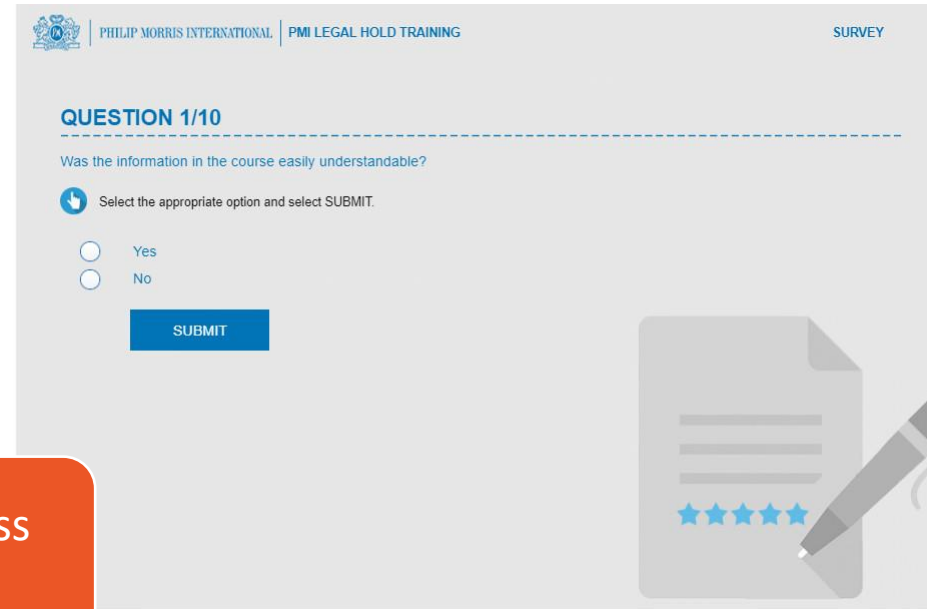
PHILIP MORRIS INTERNATIONAL | PMI LEGAL HOLD TRAINING

SURVEY

QUESTION 1/10

Was the information in the course easily understandable?

Select the appropriate option and select SUBMIT.

Yes

No

SUBMIT

SS